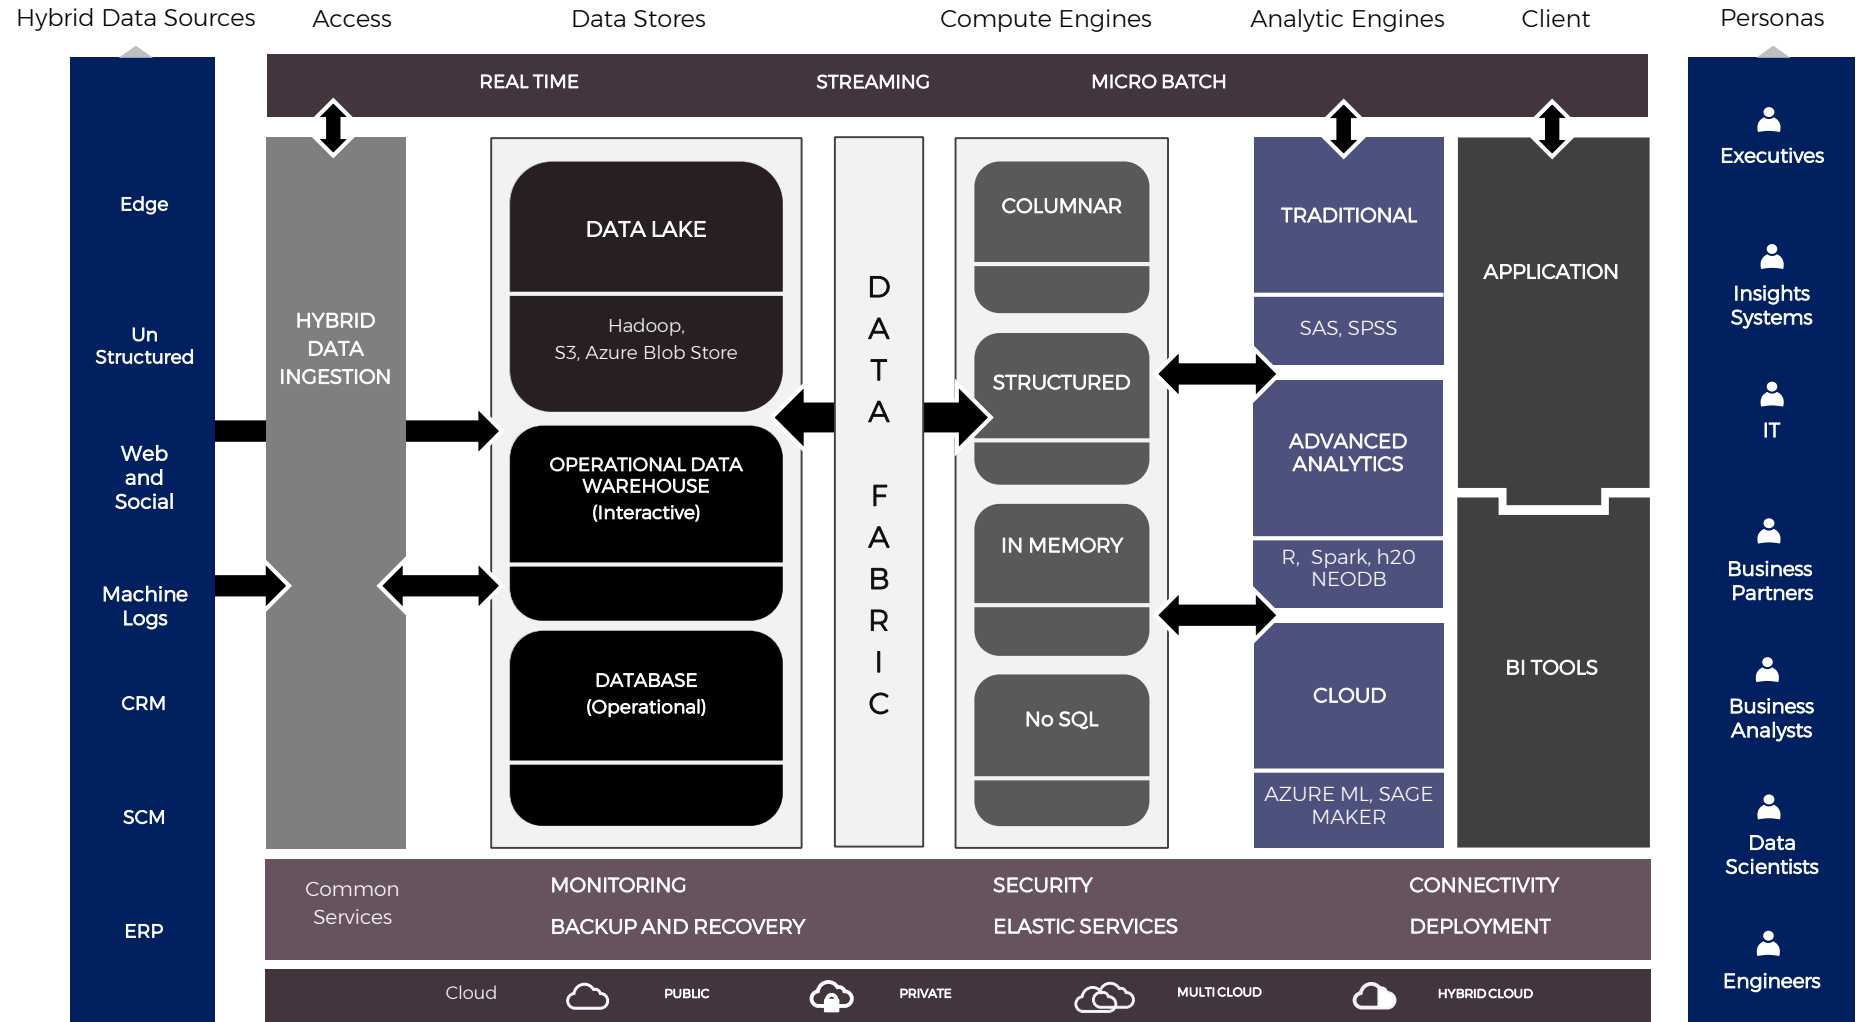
Hybrid Data Sources

Access

Data Stores

Compute Engines

Analytic Engines

Client

Personas

REAL TIME

STREAMING

MICRO BATCH

Edge

Un Structured

Web and Social

Machine Logs

CRM

SCM

ERP

HYBRID DATA INGESTION

DATA LAKE

Hadoop, S3, Azure Blob Store

OPERATIONAL DATA WAREHOUSE (Interactive)

DATABASE (Operational)

D A T A F A B R I C

COLUMNAR

STRUCTURED

IN MEMORY

No SQL

TRADITIONAL

SAS, SPSS

ADVANCED ANALYTICS

R, Spark, h20 NEODB

CLOUD

AZURE ML, SAGE MAKER

APPLICATION

BI TOOLS

Executives

Insights Systems

IT

Business Partners

Business Analysts

Data Scientists

Engineers

Common Services

MONITORING

BACKUP AND RECOVERY

SECURITY

ELASTIC SERVICES

CONNECTIVITY

DEPLOYMENT

Cloud

PUBLIC

PRIVATE

MULTI CLOUD

HYBRID CLOUD